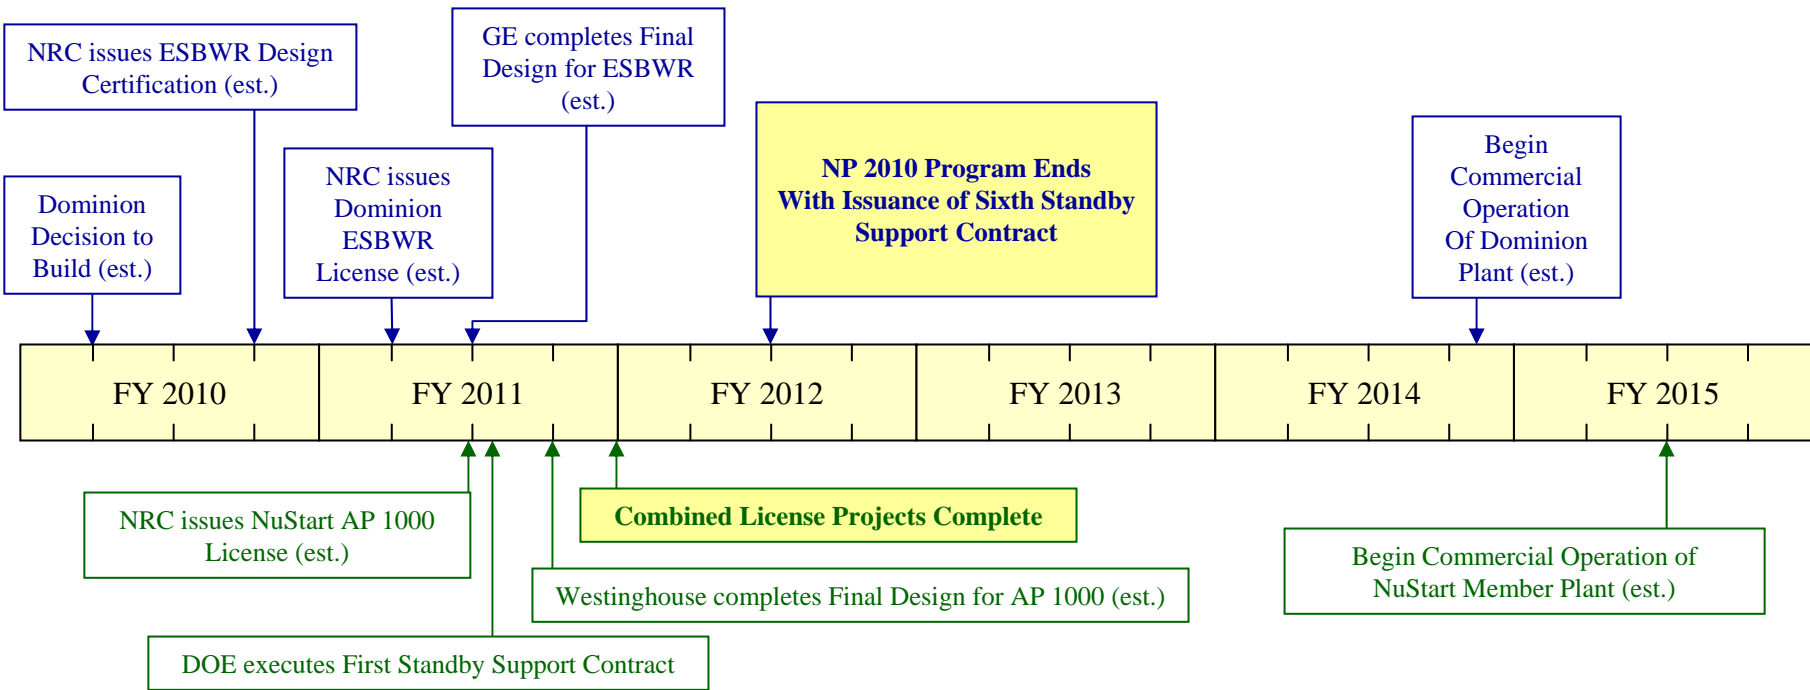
NRC issues ESBWR Design Certification (est.)

GE completes Final Design for ESBWR (est.)

Dominion Decision to Build (est.)

NRC issues Dominion ESBWR License (est.)

NP 2010 Program Ends With Issuance of Sixth Standby Support Contract

Begin Commercial Operation Of Dominion Plant (est.)

FY 2010

FY 2011

FY 2012

FY 2013

FY 2014

FY 2015

NRC issues NuStart AP 1000 License (est.)

Combined License Projects Complete

Westinghouse completes Final Design for AP 1000 (est.)

Begin Commercial Operation of NuStart Member Plant (est.)

DOE executes First Standby Support Contract